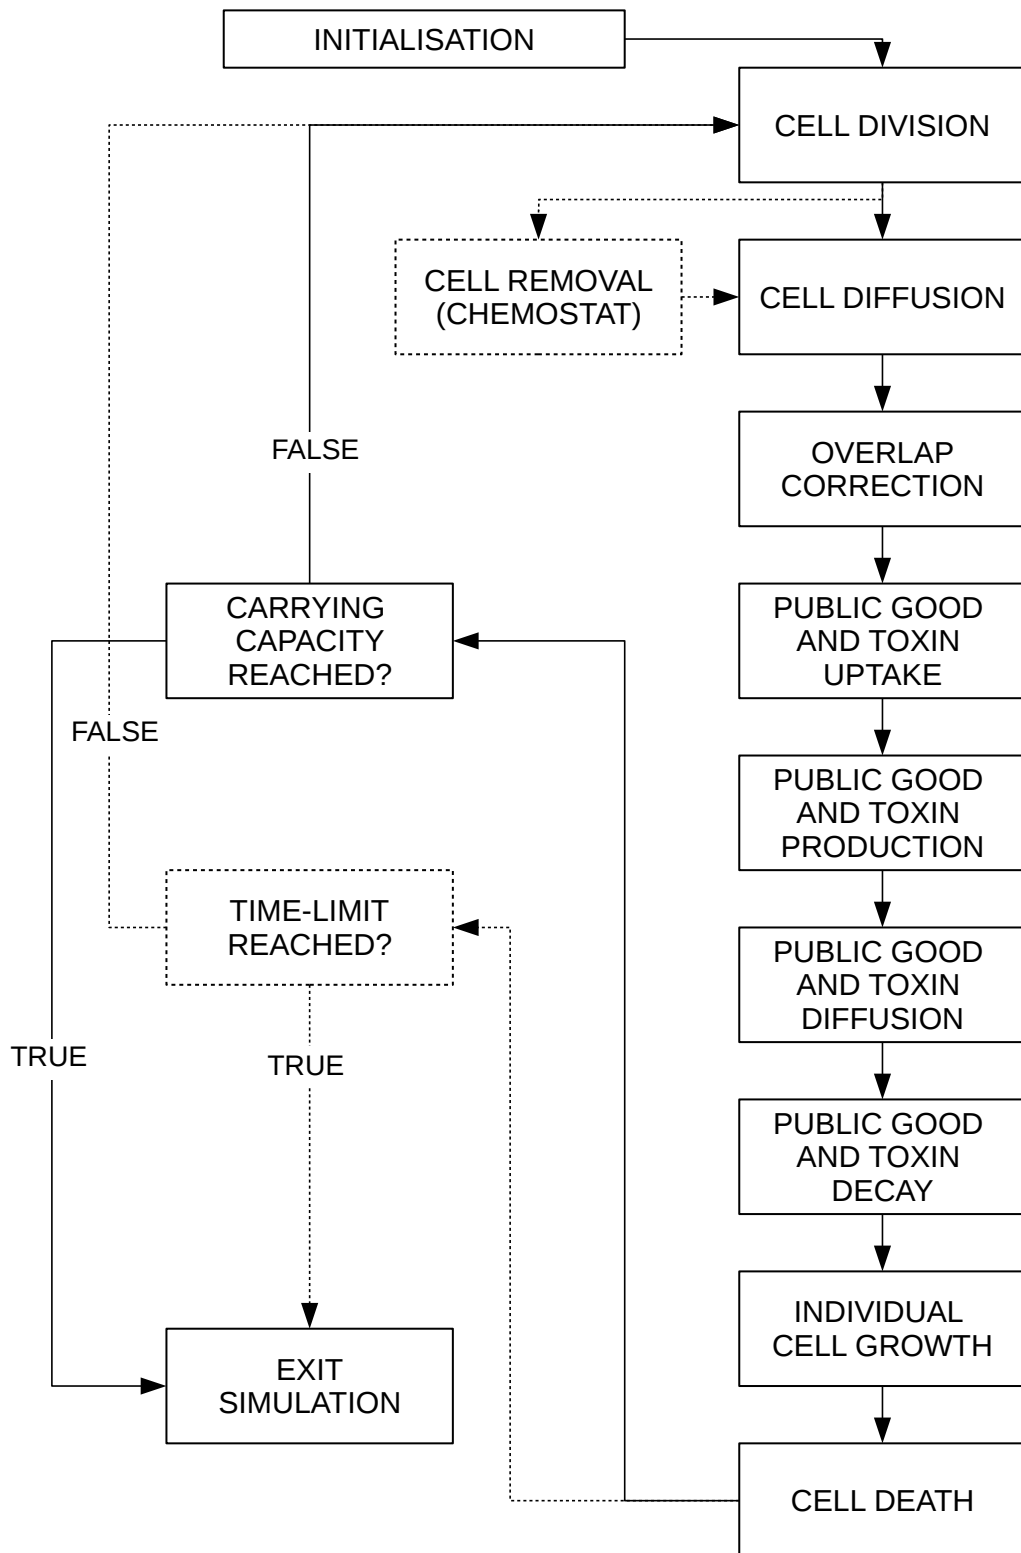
INITIALISATION

CELL DIVISION

CELL REMOVAL (CHEMOSTAT)

CELL DIFFUSION

FALSE

OVERLAP CORRECTION

CARRYING CAPACITY REACHED?

PUBLIC GOOD AND TOXIN UPTAKE

FALSE

PUBLIC GOOD AND TOXIN PRODUCTION

TIME-LIMIT REACHED?

PUBLIC GOOD AND TOXIN DIFFUSION

TRUE

TRUE

PUBLIC GOOD AND TOXIN DECAY

EXIT SIMULATION

INDIVIDUAL CELL GROWTH

CELL DEATH